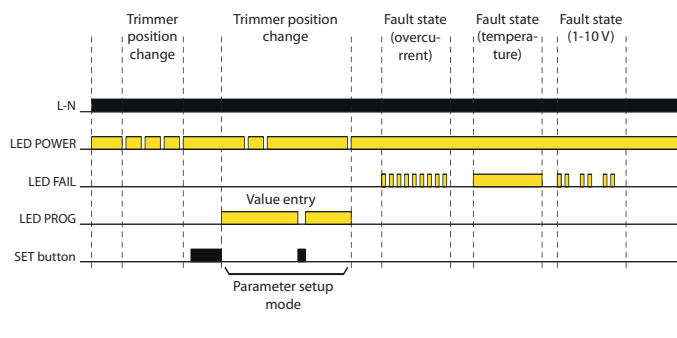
Trimmer position change

Trimmer position change

Fault state (overcurrent)

Fault state (temperature)

Fault state (1-10 V)

L-N

LED POWER

LED FAIL

LED PROG

SET button

Value entry

Parameter setup mode